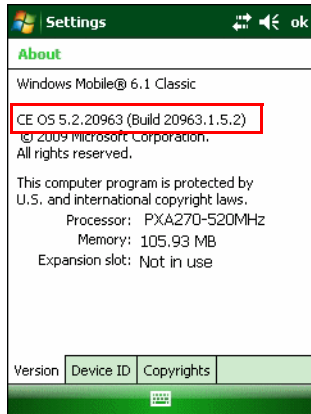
Settings ok

About

Windows Mobile® 6.1 Classic

CE OS 5.2.20963 (Build 20963.1.5.2)
© 2009 Microsoft Corporation.
All rights reserved.

This computer program is protected by U.S. and international copyright laws.

Processor: PXA270-520MHz
Memory: 105.93 MB
Expansion slot: Not in use

Version | Device ID | Copyrights